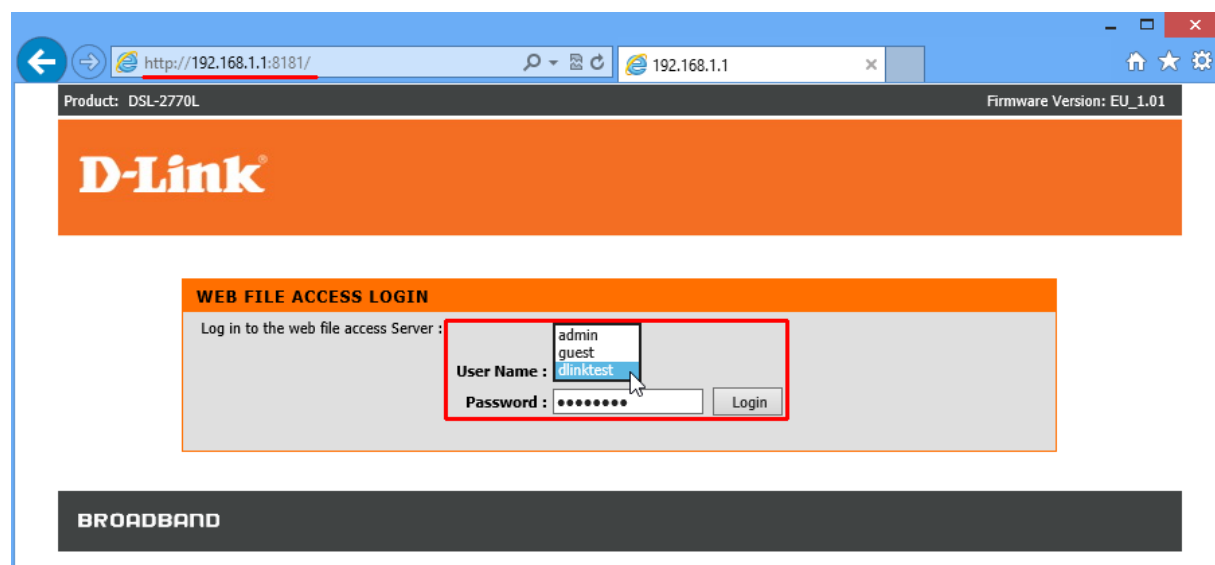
http://192.168.1.1:8181/

192.168.1.1

Product: DSL-2770L

Firmware Version: EU_1.01

D-Link

WEB FILE ACCESS LOGIN

Log in to the web file access Server :

admin
guest
dlinktest

User Name :

Password : ••••••••

Login

BROADBAND